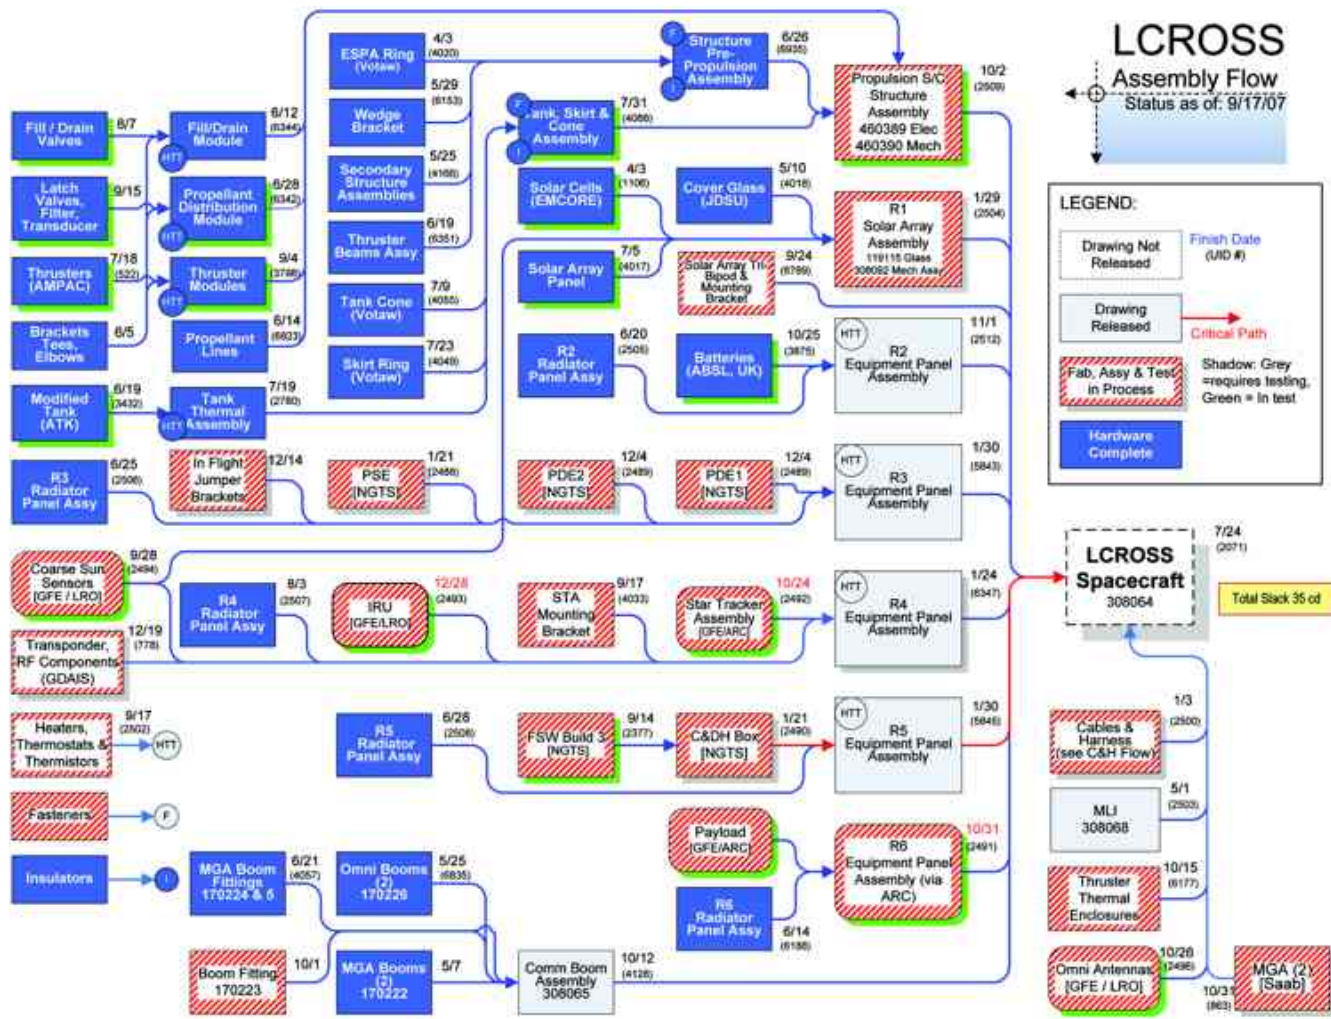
LCROSS
Assembly Flow
Status as of: 9/17/07

LEGEND:
Drawing Not Released
Finish Date (UID #)
Drawing Released
Critical Path
Fab, Assy & Test in Process
Shadow: Grey =requires testing, Green = In test
Hardware Complete

Fill / Drain Valves 8/7
Fill/Drain Module 6/12 (6344)
HTT
Latch Valves, Filter, Transducer 9/15
Propellant Distribution Module 6/28 (6342)
HTT
Thrusters (AMPAC) 7/18 (522)
Thruster Modules 9/4 (3798)
HTT
Brackets Tees, Elbows 6/5
Propellant Lines 6/14 (6803)
Modified Tank (ATK) 6/19 (3432)
Tank Thermal Assembly 7/19 (2780)
HTT
R3 Radiator Panel Assy 6/25 (2506)
In Flight Jumper Brackets 12/14
PSE [NGTS] 1/21 (2488)
PDE2 [NGTS] 12/4 (2489)
PDE1 [NGTS] 12/4 (2489)
HTT R3 Equipment Panel Assembly 1/30 (5843)

ESPA Ring (Votaw) 4/3 (4020)
Wedge Bracket 5/29 (6153)
Secondary Structure Assemblies 5/25 (4166)
Thruster Beams Assy 6/19 (6351)
Tank Cone (Votaw) 7/9 (4055)
Skirt Ring (Votaw) 7/23 (4049)

F Structure Pre-Propulsion Assembly I 6/26 (6935)
F Tank, Skirt & Cone Assembly I 7/31 (4086)
Propulsion S/C Structure Assembly 460389 Elec 460390 Mech 10/2 (2509)

Solar Cells (EMCORE) 4/3 (1106)
Cover Glass (JDSU) 5/10 (4018)
R1 Solar Array Assembly 119115 Glass 308092 Mech Assy 1/29 (2504)
Solar Array Panel 7/5 (4017)
Solar Array Tri-Bipod & Mounting Bracket 9/24 (6789)

R2 Radiator Panel Assy 6/20 (2505)
Batteries (ABSL, UK) 10/25 (3875)
HTT R2 Equipment Panel Assembly 11/1 (2512)

Coarse Sun Sensors [GFE / LRO] 9/28 (2494)
R4 Radiator Panel Assy 8/3 (2507)
IRU [GFE/LRO] 12/28 (2493)
STA Mounting Bracket 9/17 (4033)
Star Tracker Assembly [GFE/ARC] 10/24 (2492)
HTT R4 Equipment Panel Assembly 1/24 (6347)
Transponder, RF Components (GDAIS) 12/19 (778)

LCROSS Spacecraft 308064 7/24 (2071)
Total Slack 35 cd

Heaters, Thermostats & Thermistors 9/17 (2502) HTT
Fasteners F
Insulators I

R5 Radiator Panel Assy 6/28 (2508)
FSW Build 3 [NGTS] 9/14 (2377)
C&DH Box [NGTS] 1/21 (2490)
HTT R5 Equipment Panel Assembly 1/30 (5846)

Payload [GFE/ARC]
R6 Equipment Panel Assembly (via ARC) 10/31 (2491)
R6 Radiator Panel Assy 6/14 (6186)

MGA Boom Fittings 170224 & 5 6/21 (4057)
Omni Booms (2) 170226 5/25 (6835)
Boom Fitting 170223 10/1
MGA Booms (2) 170222 5/7
Comm Boom Assembly 308065 10/12 (4126)

Cables & Harness (see C&H Flow) 1/3 (2500)
MLI 308068 5/1 (2503)
Thruster Thermal Enclosures 10/15 (6177)
Omni Antennas [GFE / LRO] 10/26 (2496)
MGA (2) [Saab] 10/31 (863)